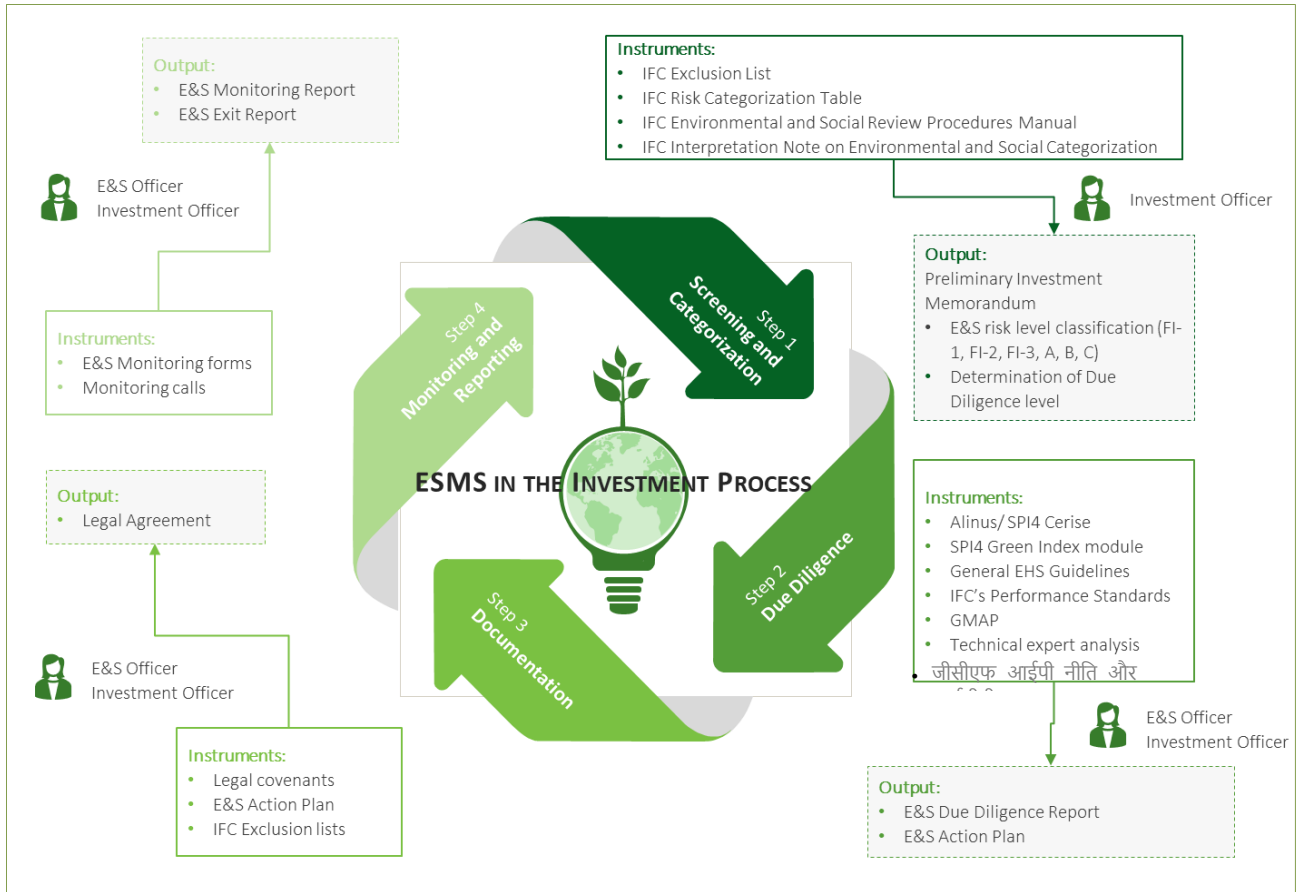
Output:
- E&S Monitoring Report
- E&S Exit Report

E&S Officer
Investment Officer

Instruments:
- E&S Monitoring forms
- Monitoring calls

Output:
- Legal Agreement

E&S Officer
Investment Officer

Instruments:
- Legal covenants
- E&S Action Plan
- IFC Exclusion lists

Instruments:
- IFC Exclusion List
- IFC Risk Categorization Table
- IFC Environmental and Social Review Procedures Manual
- IFC Interpretation Note on Environmental and Social Categorization

Investment Officer

Output:
Preliminary Investment Memorandum
- E&S risk level classification (FI-1, FI-2, FI-3, A, B, C)
- Determination of Due Diligence level

Step 1
Screening and Categorization

Step 2
Due Diligence

Step 3
Documentation

Step 4
Monitoring and Reporting

ESMS IN THE INVESTMENT PROCESS

Instruments:
- Alinus/ SPI4 Cerise
- SPI4 Green Index module
- General EHS Guidelines
- IFC's Performance Standards
- GMAP
- Technical expert analysis
- जीसीएफ आईपी नीति और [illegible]

E&S Officer
Investment Officer

Output:
- E&S Due Diligence Report
- E&S Action Plan